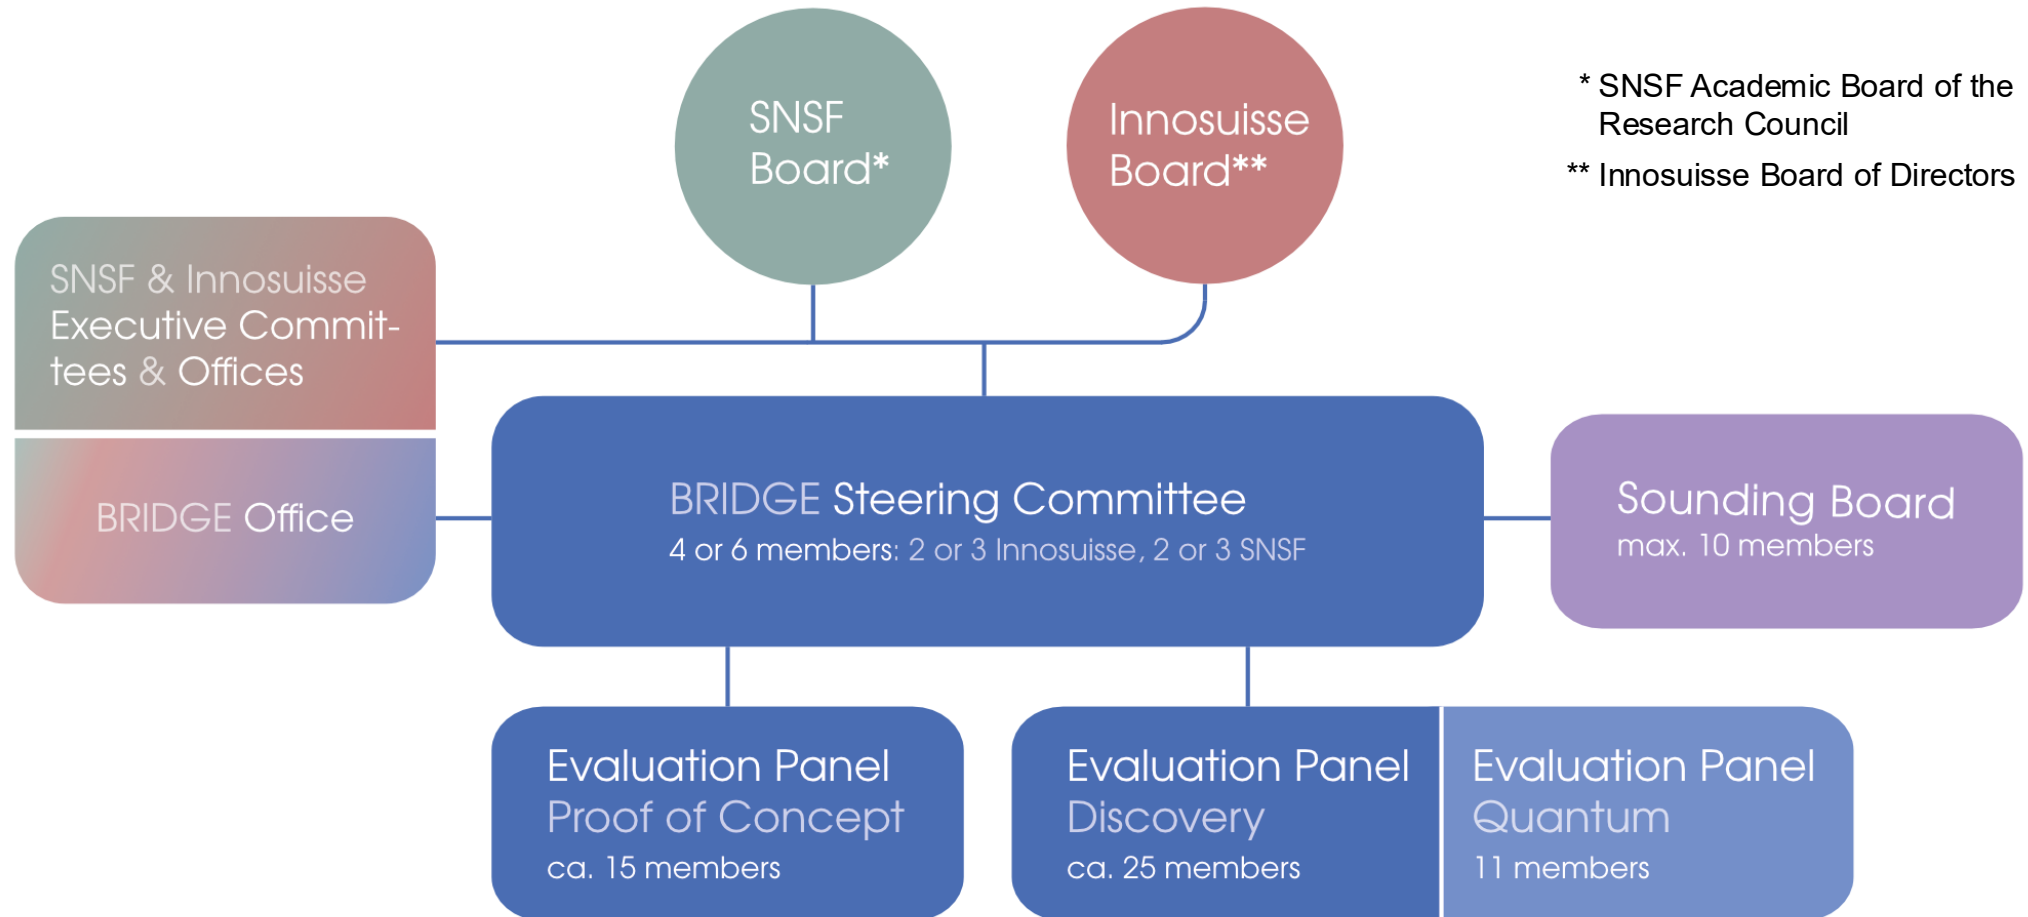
SNSF Board*

Innosuisse Board**

* SNSF Academic Board of the Research Council

** Innosuisse Board of Directors

SNSF & Innosuisse Executive Committees & Offices

BRIDGE Office

BRIDGE Steering Committee
4 or 6 members: 2 or 3 Innosuisse, 2 or 3 SNSF

Sounding Board
max. 10 members

Evaluation Panel
Proof of Concept
ca. 15 members

Evaluation Panel
Discovery
ca. 25 members

Evaluation Panel
Quantum
11 members